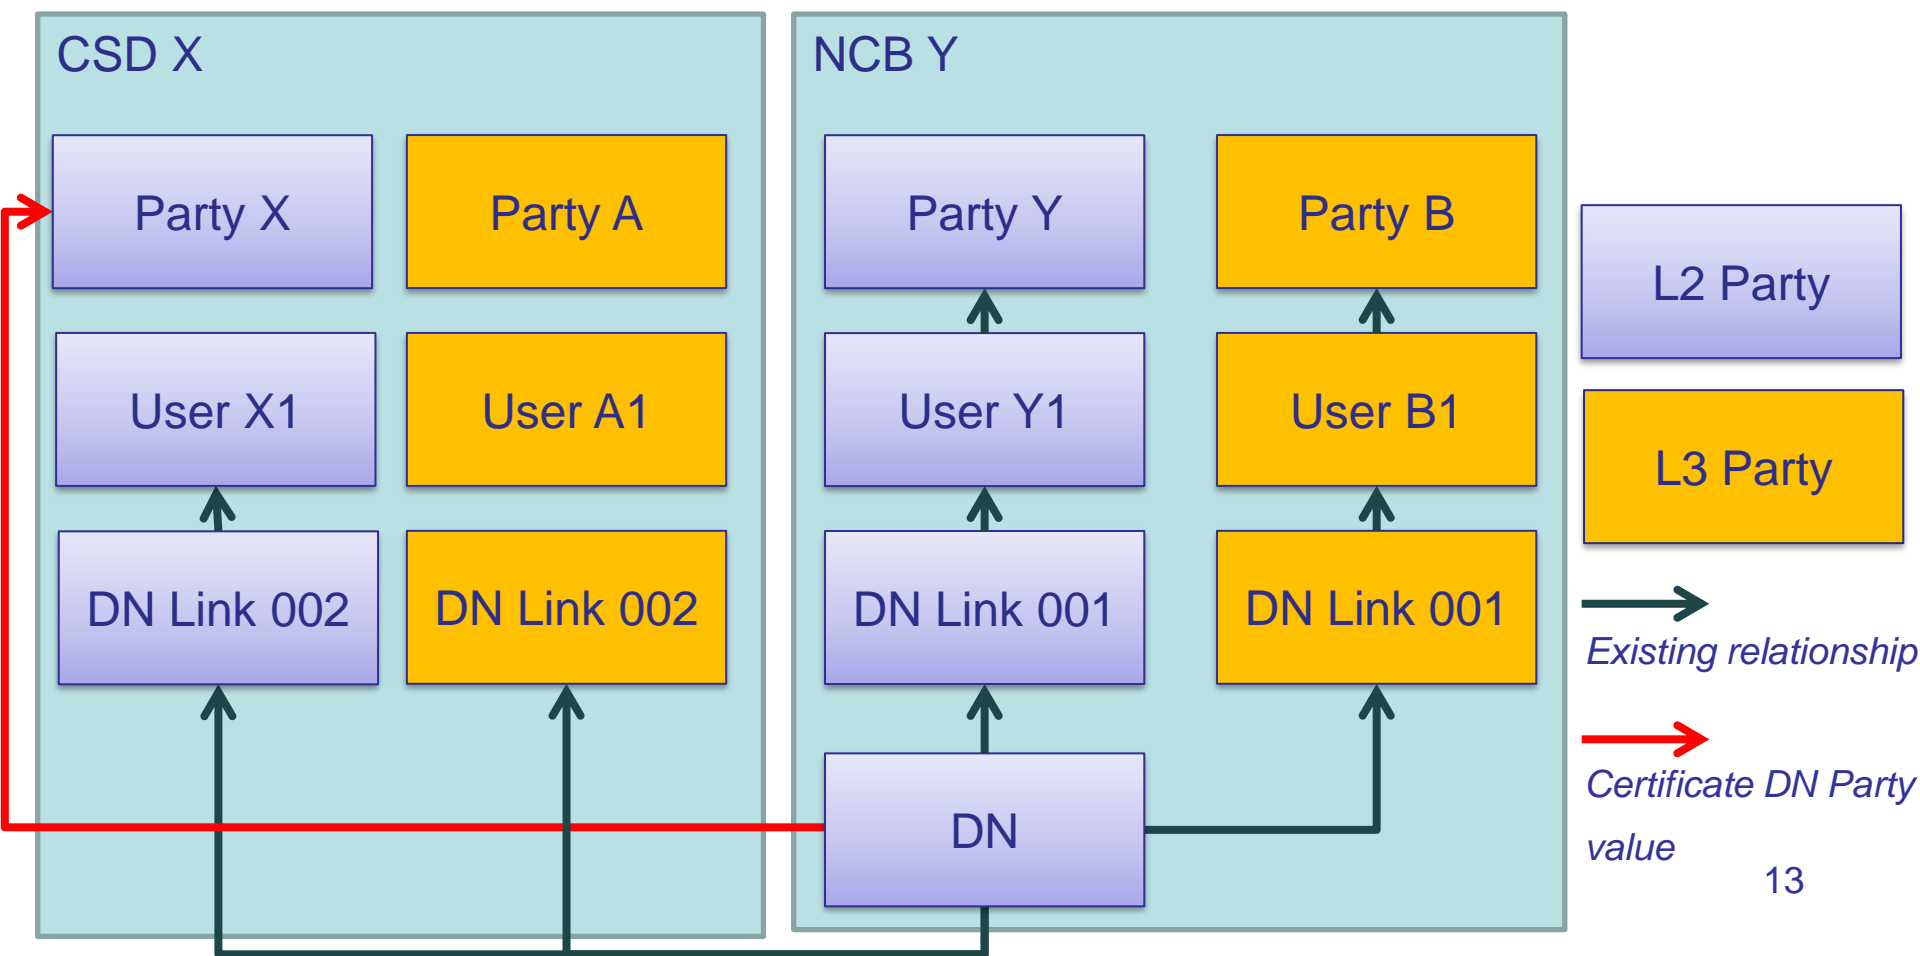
CSD X

Party X

Party A

User X1

User A1

DN Link 002

DN Link 002

NCB Y

Party Y

Party B

User Y1

User B1

DN Link 001

DN Link 001

DN

L2 Party

L3 Party

Existing relationship

Certificate DN Party value

13